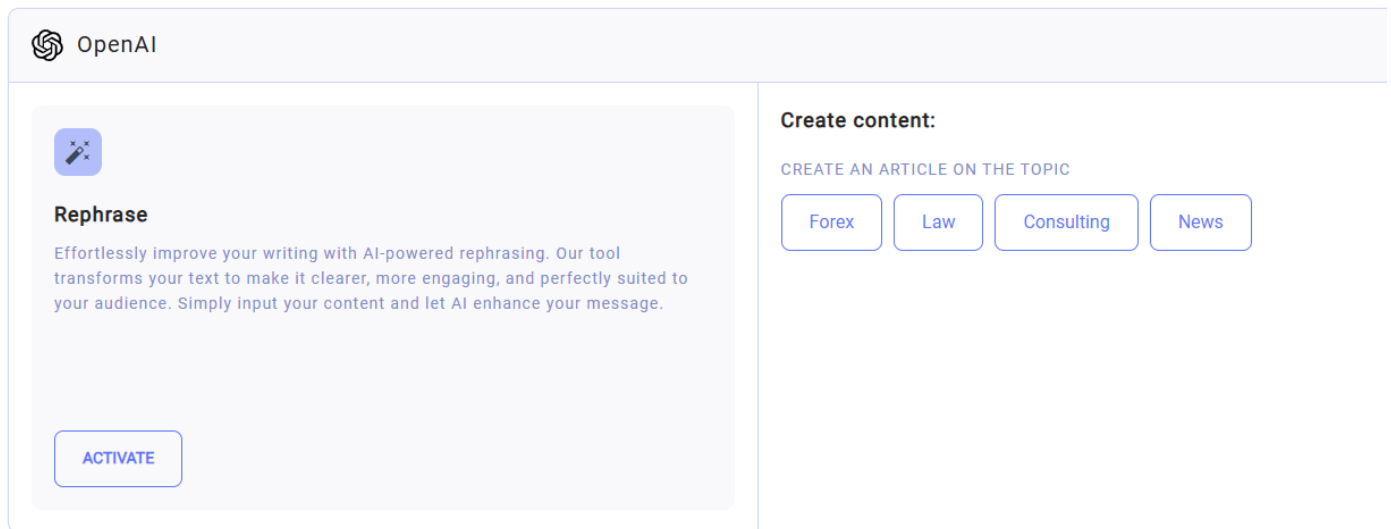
OpenAI

Rephrase

Effortlessly improve your writing with AI-powered rephrasing. Our tool transforms your text to make it clearer, more engaging, and perfectly suited to your audience. Simply input your content and let AI enhance your message.

ACTIVATE

Create content:

CREATE AN ARTICLE ON THE TOPIC

Forex Law Consulting News